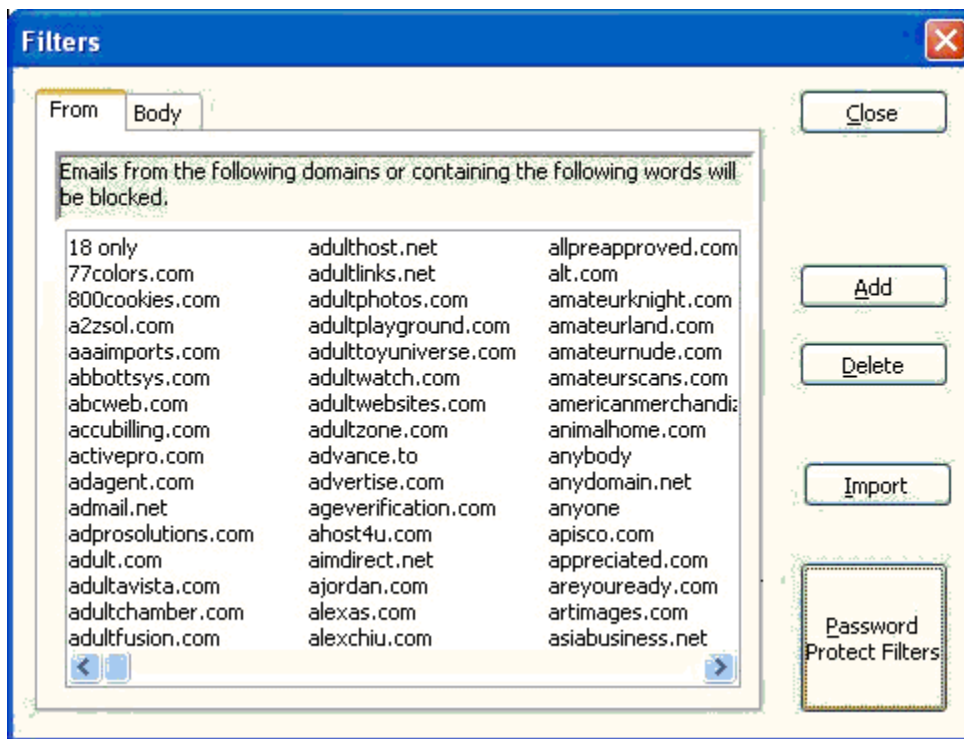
Filters

From | Body

Emails from the following domains or containing the following words will be blocked.

18 only
77colors.com
800cookies.com
a2zsol.com
aaaimports.com
abbottsys.com
abcweb.com
accubilling.com
activepro.com
adagent.com
admail.net
adprosolutions.com
adult.com
adultavista.com
adultchamber.com
adultfusion.com

adulthost.net
adultlinks.net
adultphotos.com
adultplayground.com
adulttoyuniverse.com
adultwatch.com
adultwebsites.com
adultzone.com
advance.to
advertise.com
ageverification.com
ahost4u.com
aimdirect.net
ajordan.com
alexas.com
alexchiu.com

allpreapproved.com
alt.com
amateurknight.com
amateurland.com
amateurnude.com
amateurscans.com
americanmerchandiz
animalhome.com
anybody
anydomain.net
anyone
apisco.com
appreciated.com
areyouready.com
artimages.com
asiabusiness.net

Close

Add

Delete

Import

Password Protect Filters